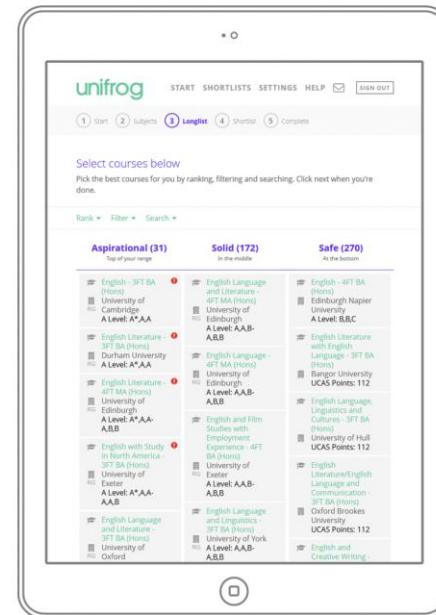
unifrog START SHORTLISTS SETTINGS HELP SIGN OUT

1 Start 2 Subjects 3 Longlist 4 Shortlist 5 Complete

Select courses below

Pick the best courses for you by ranking, filtering and searching. Click next when you're done.

Rank ▾ Filter ▾ Search ▾

Aspirational (31)
Top of your range

English - 3FT BA (Hons)
University of Cambridge
RG
A Level: A*,A,A

English Literature - 3FT BA (Hons)
Durham University
A Level: A*,A,A

English Literature - 4FT MA (Hons)
University of Edinburgh
RG
A Level: A*,A,A-A,B,B

English with Study in North America - 3FT BA (Hons)
University of Exeter
RG
A Level: A*,A,A-A,A,B

English Language and Literature - 3FT BA (Hons)
University of Oxford
RG

Solid (172)
In the middle

English Language and Literature - 4FT MA (Hons)
University of Edinburgh
RG
A Level: A,A,B-A,B,B

English Language - 4FT MA (Hons)
University of Edinburgh
RG
A Level: A,A,B-A,B,B

English and Film Studies with Employment Experience - 4FT BA (Hons)
University of Exeter
RG
A Level: A,A,B-A,B,B

English Language and Linguistics - 3FT BA (Hons)
University of York
RG
A Level: A,A,B-A,B,B

Safe (270)
At the bottom

English - 4FT BA (Hons)
Edinburgh Napier University
A Level: B,B,C

English Literature with English Language - 3FT BA (Hons)
Bangor University
UCAS Points: 112

English Language, Linguistics and Cultures - 3FT BA (Hons)
University of Hull
UCAS Points: 112

English Literature/English Language and Communication - 3FT BA (Hons)
Oxford Brookes University
UCAS Points: 112

English and Creative Writing -